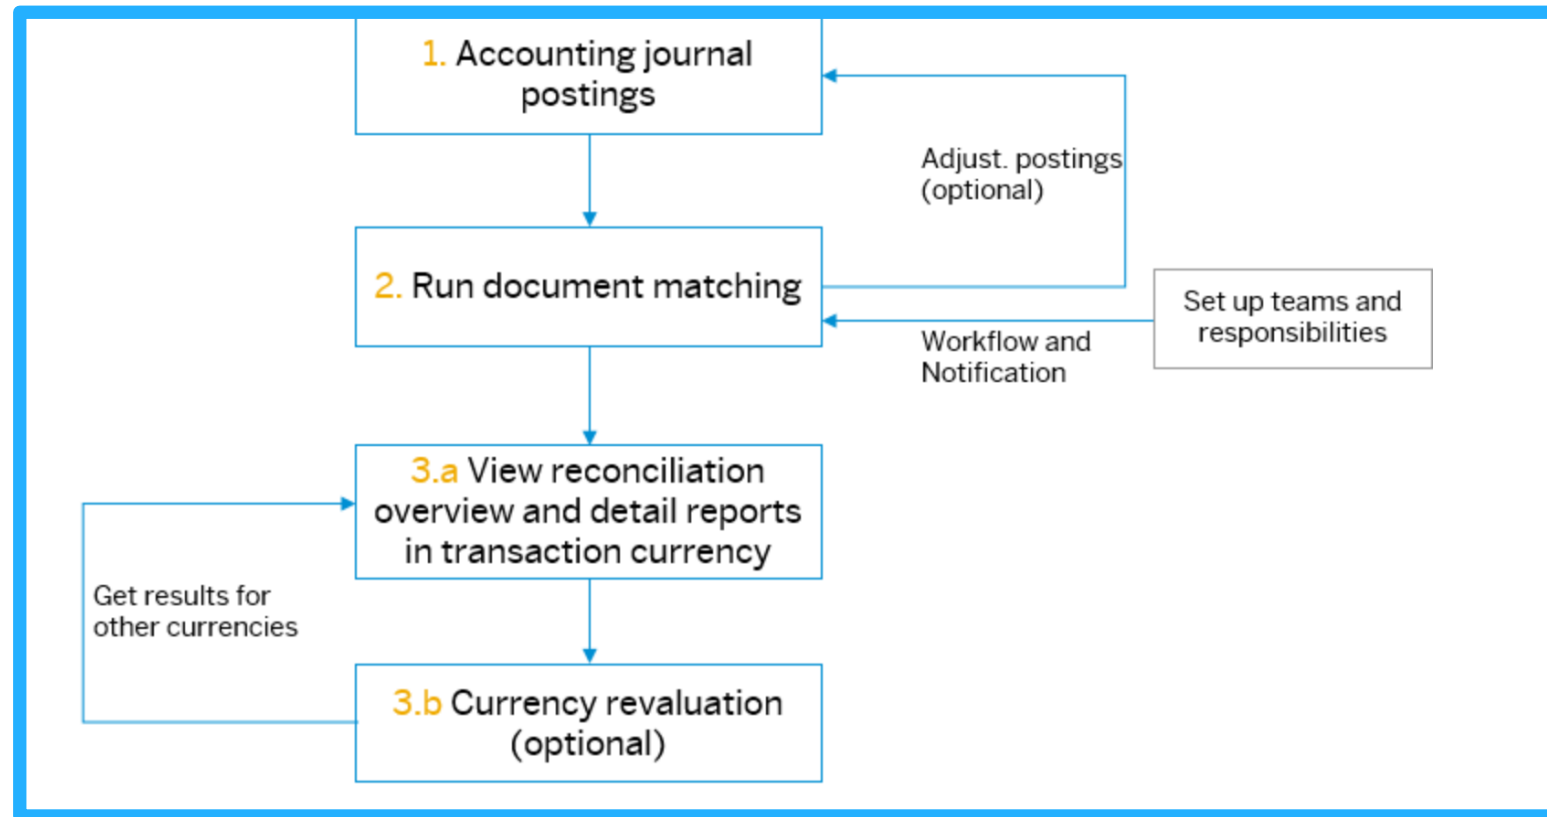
1. Accounting journal postings

Adjust. postings (optional)

2. Run document matching

Set up teams and responsibilities

Workflow and Notification

3.a View reconciliation overview and detail reports in transaction currency

Get results for other currencies

3.b Currency revaluation (optional)